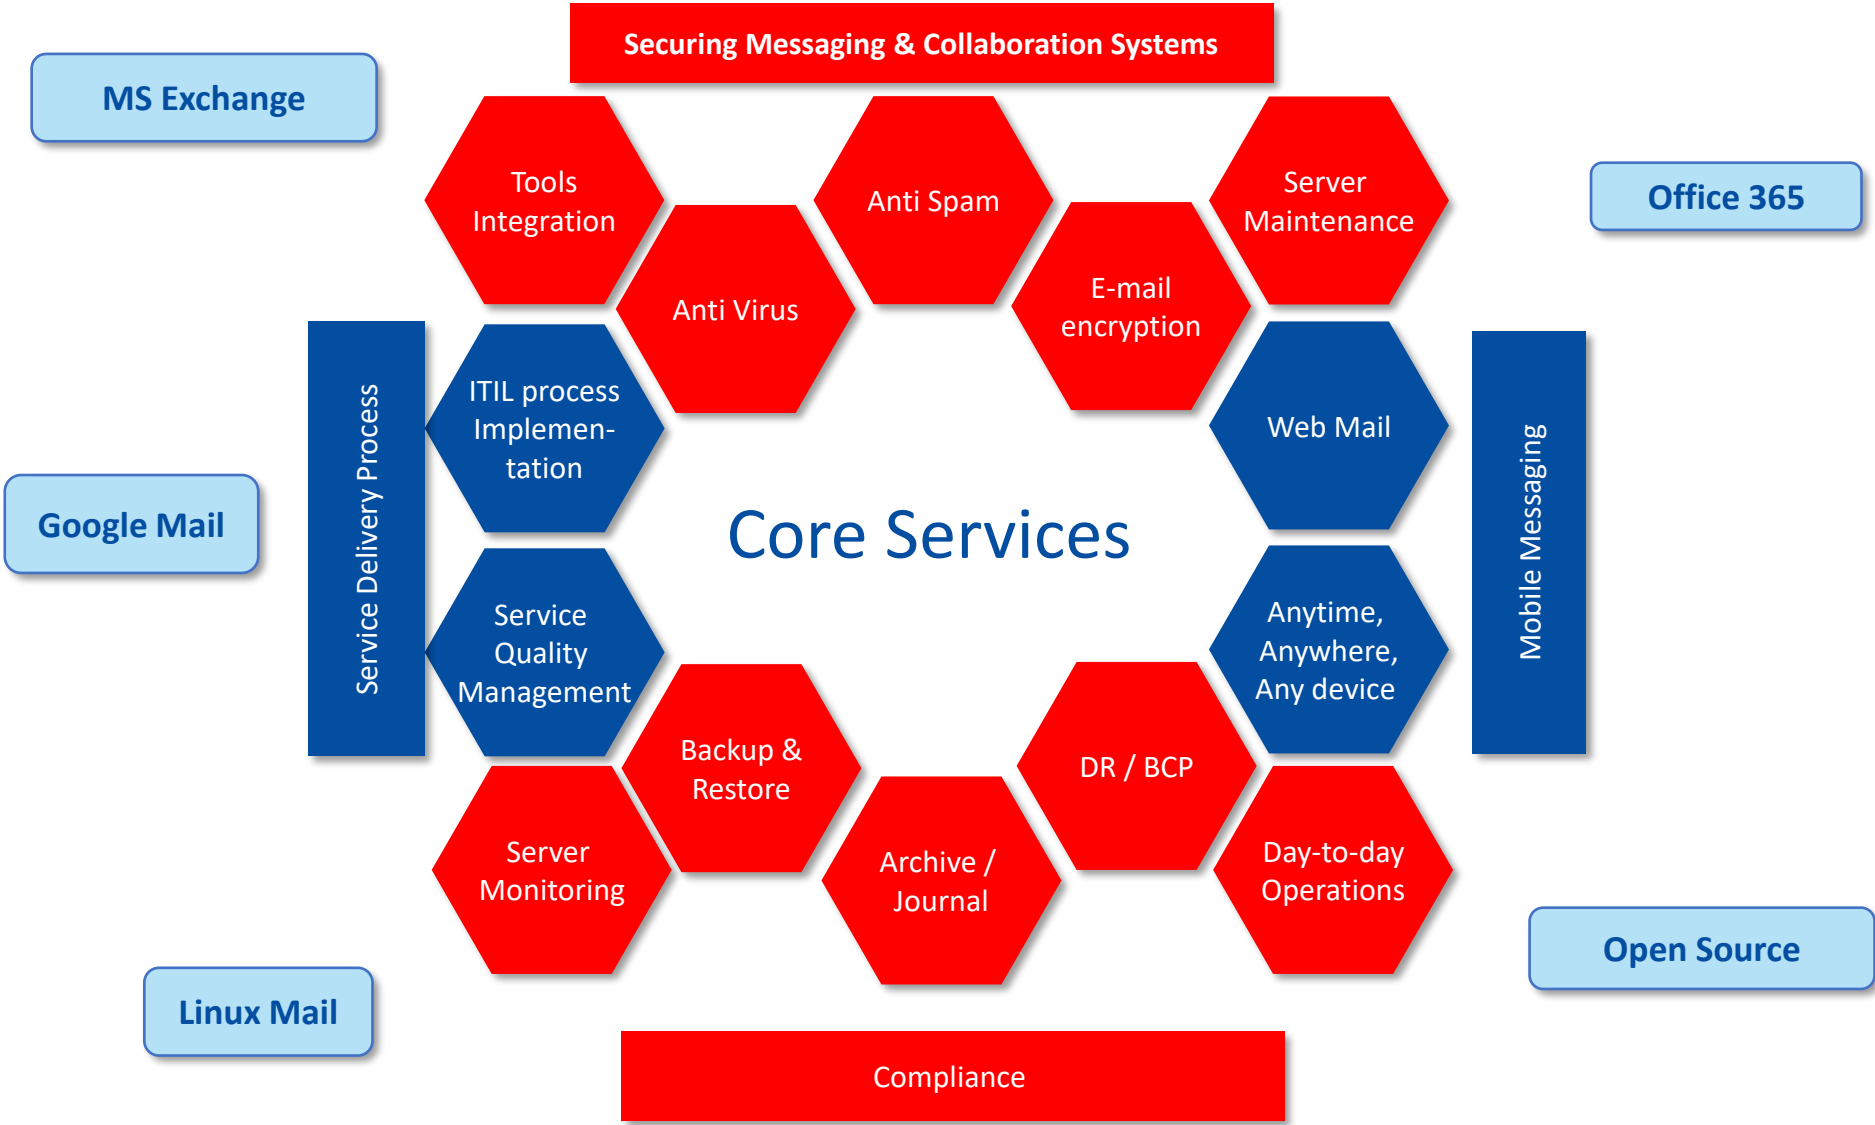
Securing Messaging & Collaboration Systems

MS Exchange

Tools Integration

Anti Spam

Server Maintenance

Office 365

Anti Virus

E-mail encryption

Service Delivery Process

ITIL process Implementation

Web Mail

Mobile Messaging

Google Mail

Core Services

Service Quality Management

Anytime, Anywhere, Any device

Backup & Restore

DR / BCP

Server Monitoring

Archive / Journal

Day-to-day Operations

Open Source

Linux Mail

Compliance